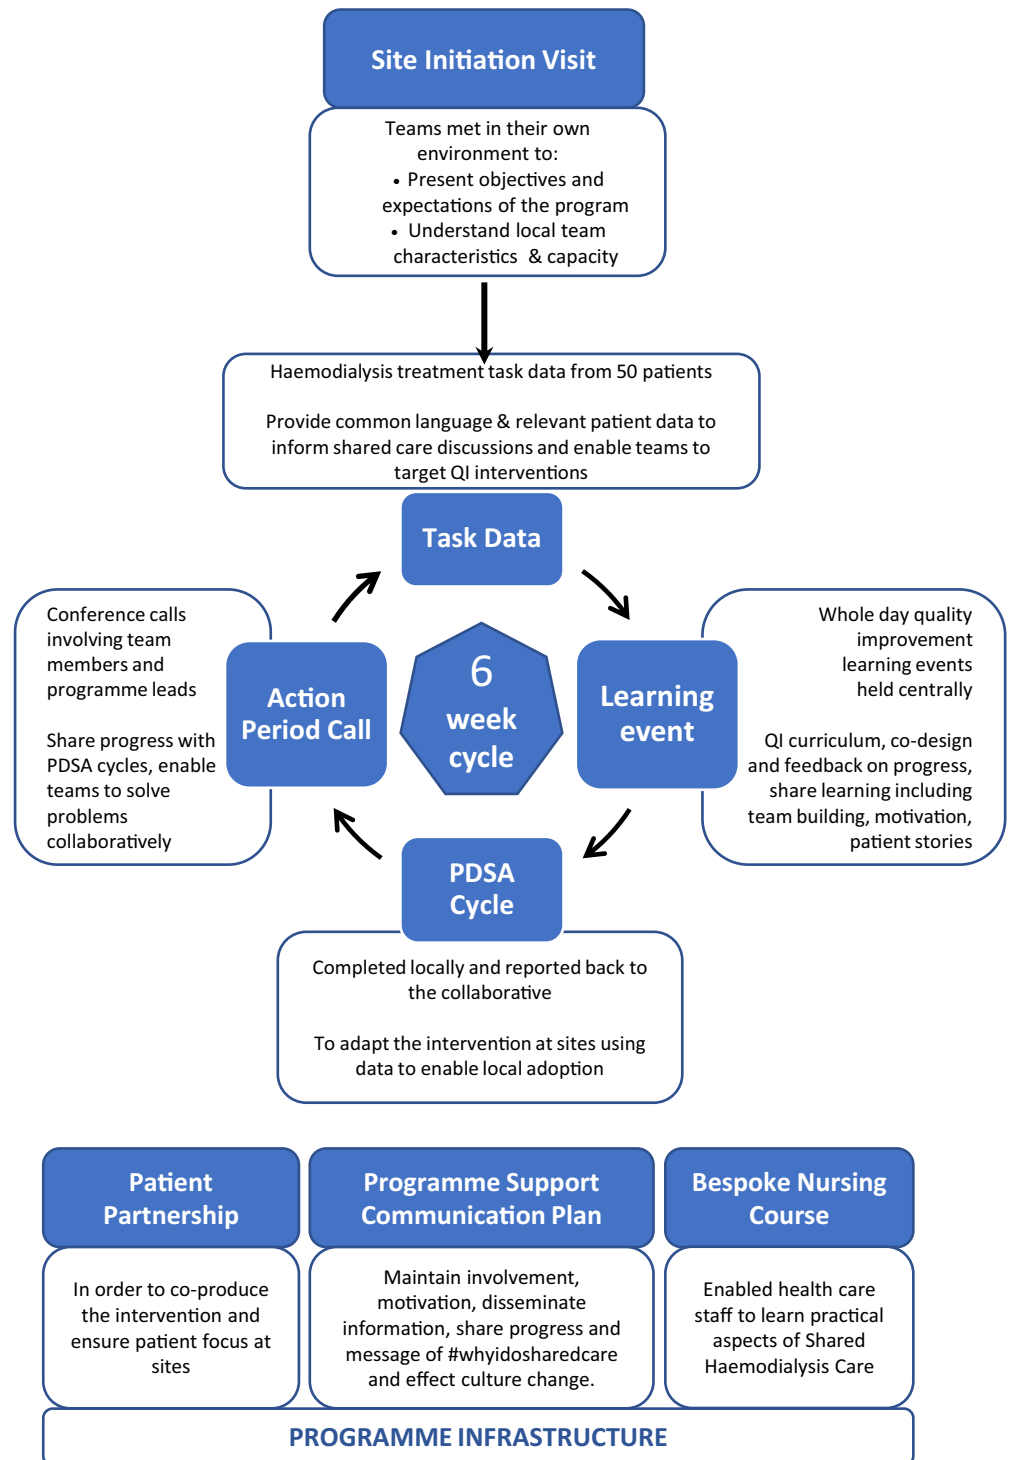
Site Initiation Visit

Teams met in their own environment to:
• Present objectives and expectations of the program
• Understand local team characteristics & capacity

Haemodialysis treatment task data from 50 patients

Provide common language & relevant patient data to inform shared care discussions and enable teams to target QI interventions

Task Data

Conference calls involving team members and programme leads

Share progress with PDSA cycles, enable teams to solve problems collaboratively

Action Period Call

6 week cycle

Learning event

Whole day quality improvement learning events held centrally

QI curriculum, co-design and feedback on progress, share learning including team building, motivation, patient stories

PDSA Cycle

Completed locally and reported back to the collaborative

To adapt the intervention at sites using data to enable local adoption

Patient Partnership

In order to co-produce the intervention and ensure patient focus at sites

Programme Support Communication Plan

Maintain involvement, motivation, disseminate information, share progress and message of #whyidosharedcare and effect culture change.

Bespoke Nursing Course

Enabled health care staff to learn practical aspects of Shared Haemodialysis Care

PROGRAMME INFRASTRUCTURE